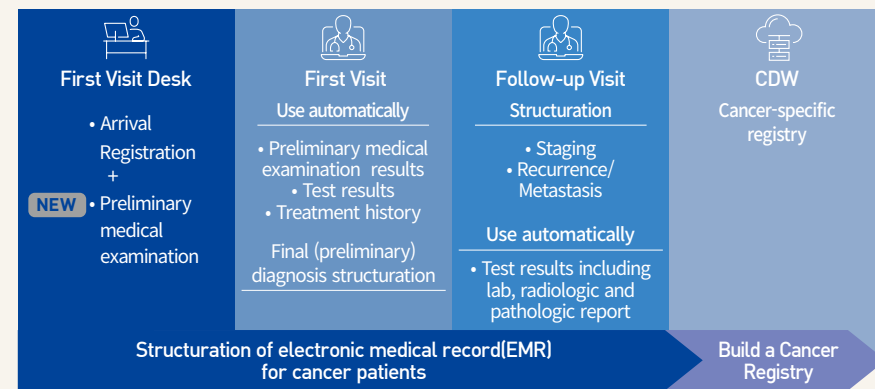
First Visit Desk

• Arrival Registration
+
NEW • Preliminary medical examination

First Visit

Use automatically

• Preliminary medical examination results
• Test results
• Treatment history

Final (preliminary) diagnosis structuration

Follow-up Visit

Structuration

• Staging
• Recurrence/ Metastasis

Use automatically

• Test results including lab, radiologic and pathologic report

CDW

Cancer-specific registry

Structuration of electronic medical record(EMR) for cancer patients

Build a Cancer Registry